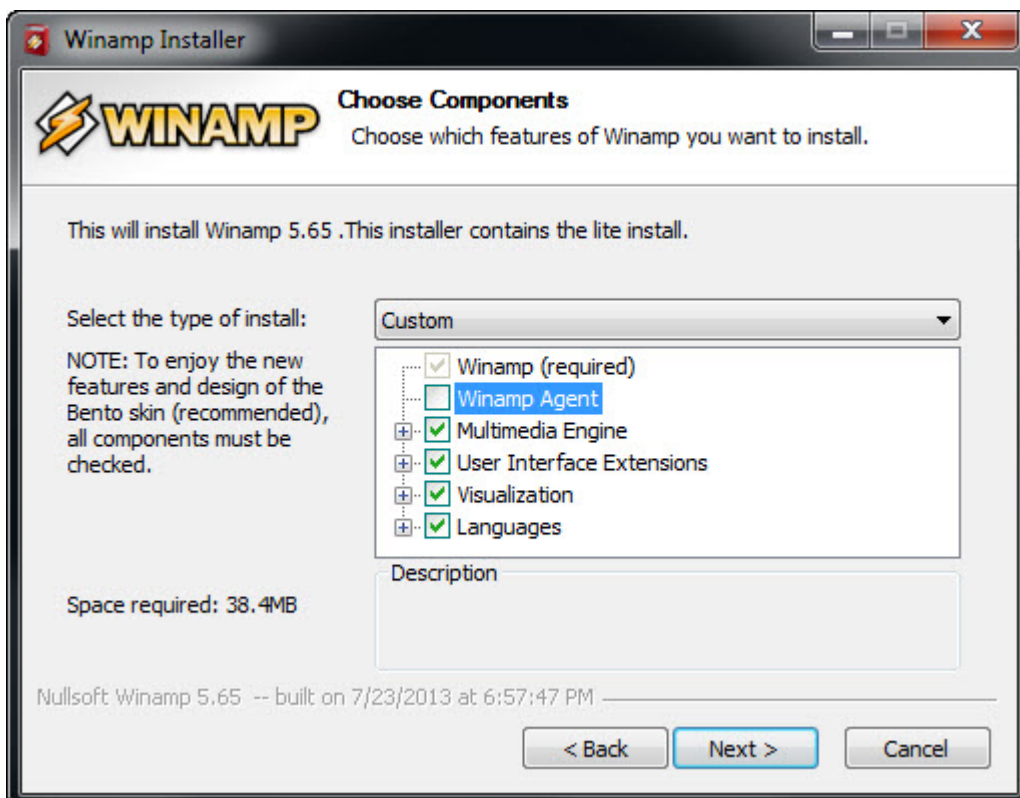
Winamp Installer

WINAMP

Choose Components
Choose which features of Winamp you want to install.

This will install Winamp 5.65 .This installer contains the lite install.

Select the type of install:

Custom

NOTE: To enjoy the new features and design of the Bento skin (recommended), all components must be checked.

Winamp (required)
Winamp Agent
Multimedia Engine
User Interface Extensions
Visualization
Languages

Description

Space required: 38.4MB

Nullsoft Winamp 5.65 -- built on 7/23/2013 at 6:57:47 PM

< Back
Next >
Cancel